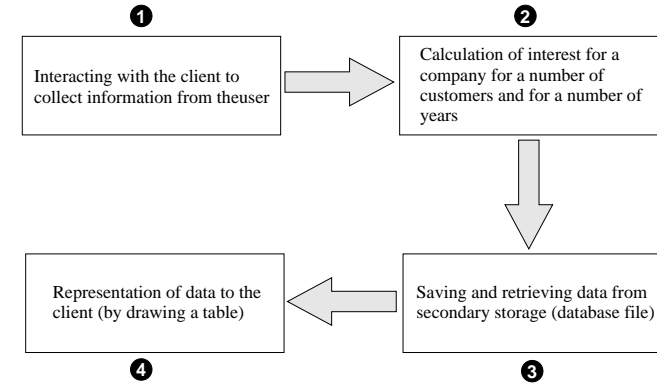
1

Interacting with the client to collect information from theuser

2

Calculation of interest for a company for a number of customers and for a number of years

Representation of data to the client (by drawing a table)

4

Saving and retrieving data from secondary storage (database file)

3